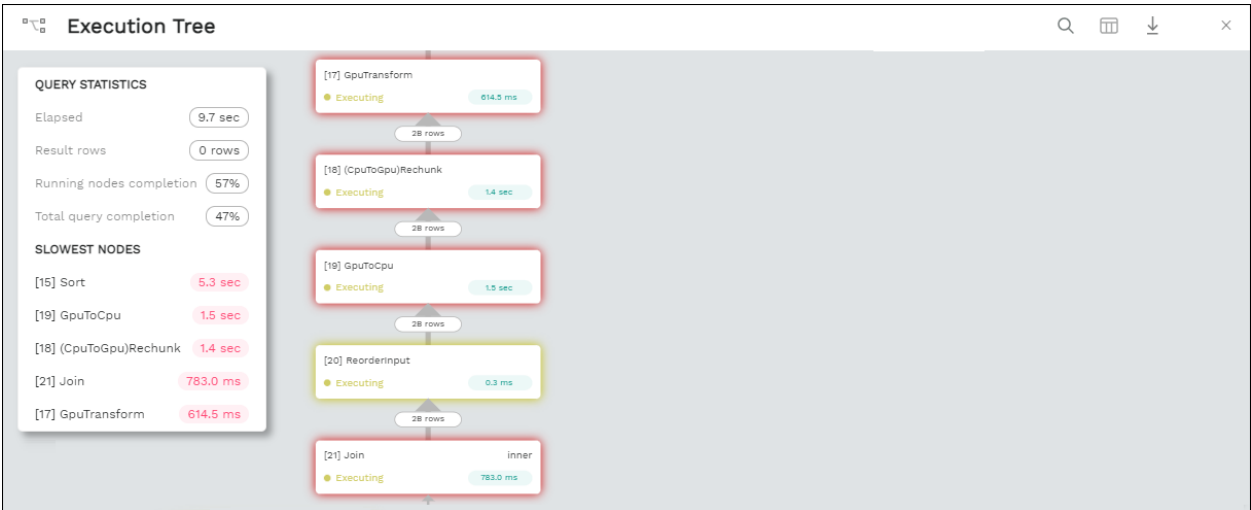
Execution Tree

QUERY STATISTICS

Elapsed 9.7 sec

Result rows 0 rows

Running nodes completion 57%

Total query completion 47%

SLOWEST NODES

[15] Sort 5.3 sec

[19] GpuToCpu 1.5 sec

[18] (CpuToGpu)Rechunk 1.4 sec

[21] Join 783.0 ms

[17] GpuTransform 614.5 ms

[17] GpuTransform
Executing 614.5 ms

28 rows

[18] (CpuToGpu)Rechunk
Executing 1.4 sec

28 rows

[19] GpuToCpu
Executing 1.5 sec

28 rows

[20] ReorderInput
Executing 0.3 ms

28 rows

[21] Join inner
Executing 783.0 ms